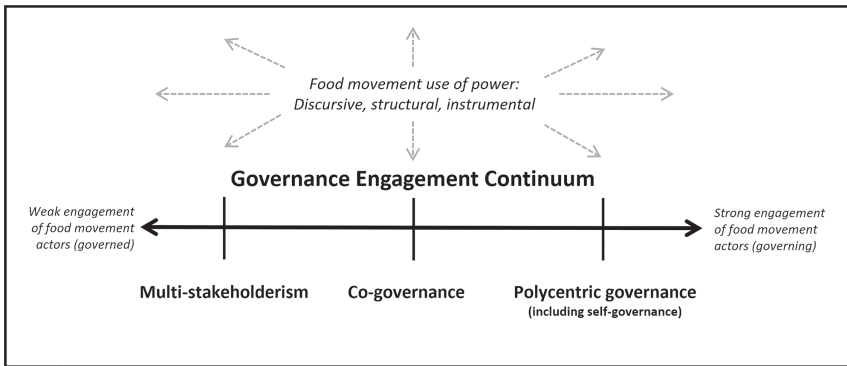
Food movement use of power:
Discursive, structural, instrumental

Governance Engagement Continuum

Weak engagement of food movement actors (governed)

Strong engagement of food movement actors (governing)

Multi-stakeholderism

Co-governance

Polycentric governance
(including self-governance)